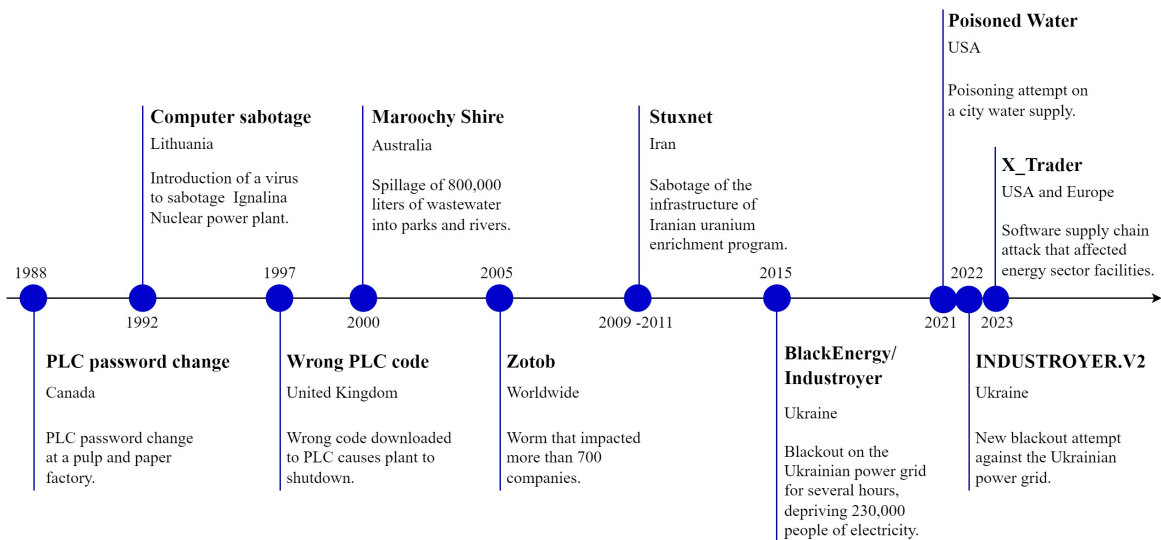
Poisoned Water
USA
Poisoning attempt on a city water supply.

Computer sabotage
Lithuania
Introduction of a virus to sabotage Ignalina Nuclear power plant.

Maroochy Shire
Australia
Spillage of 800,000 liters of wastewater into parks and rivers.

Stuxnet
Iran
Sabotage of the infrastructure of Iranian uranium enrichment program.

X_Trader
USA and Europe
Software supply chain attack that affected energy sector facilities.

1988
1992
1997
2000
2005
2009 -2011
2015
2021
2022
2023

PLC password change
Canada
PLC password change at a pulp and paper factory.

Wrong PLC code
United Kingdom
Wrong code downloaded to PLC causes plant to shutdown.

Zotob
Worldwide
Worm that impacted more than 700 companies.

BlackEnergy/ Industroyer
Ukraine
Blackout on the Ukrainian power grid for several hours, depriving 230,000 people of electricity.

INDUSTROYER.V2
Ukraine
New blackout attempt against the Ukrainian power grid.